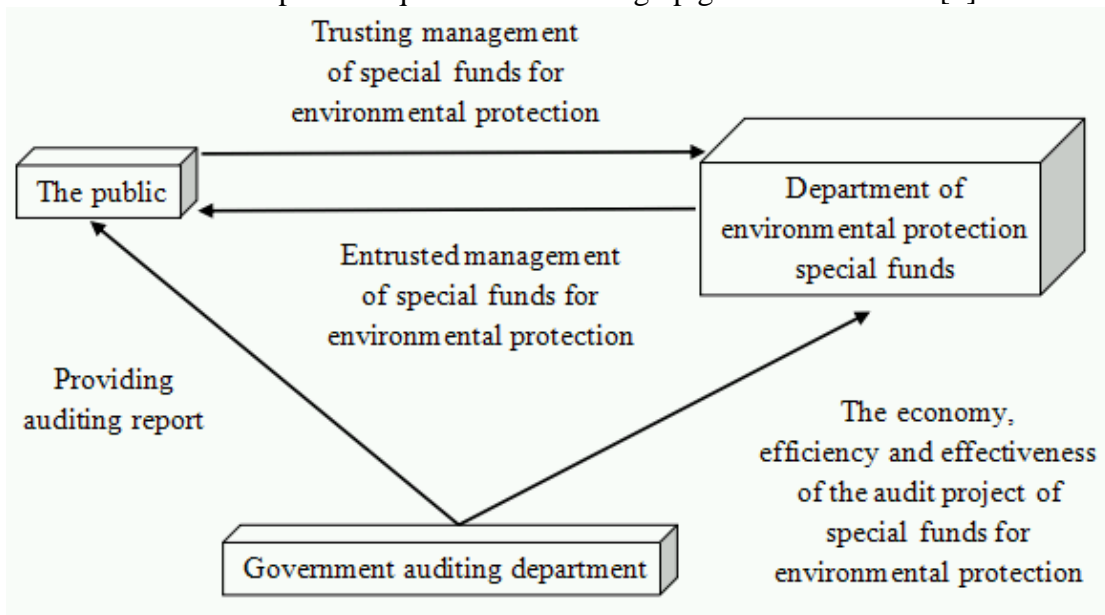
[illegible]

Trusting management of special funds for environmental protection

The public

Department of environmental protection special funds

Entrusted management of special funds for environmental protection

Providing auditing report

The economy, efficiency and effectiveness of the audit project of special funds for environmental protection

Government auditing department